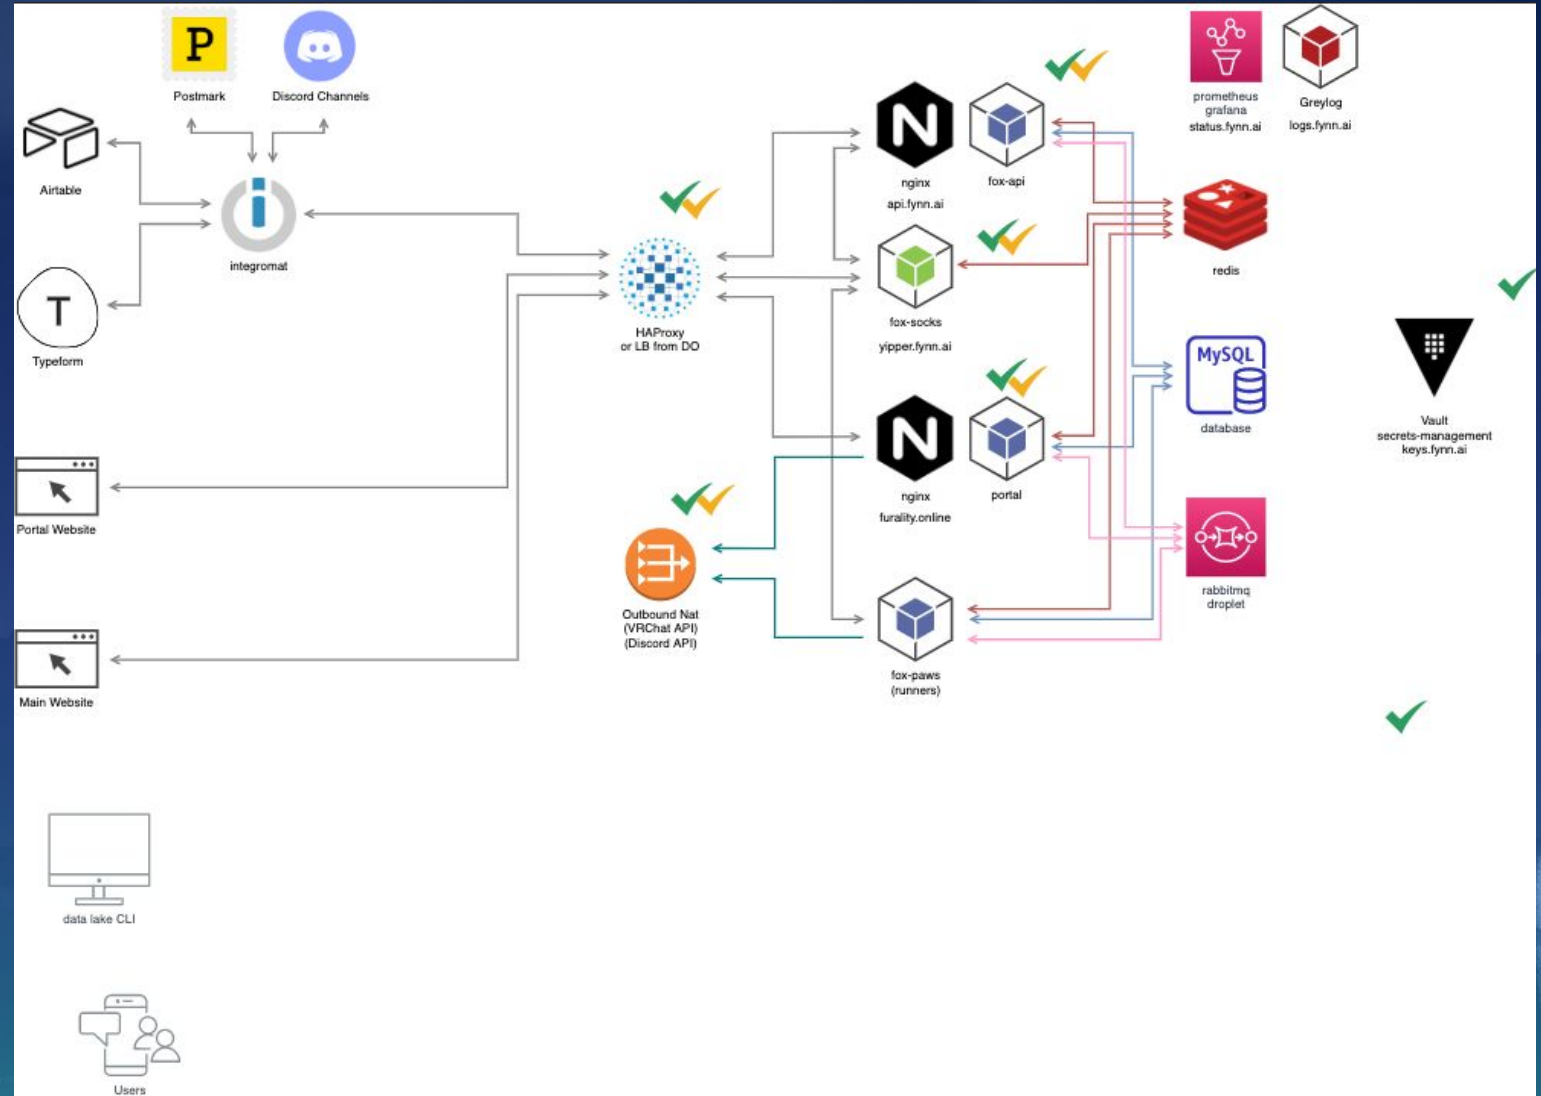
P
Postmark

Discord Channels

Airtable

integromat

T
Typeform

Portal Website

Main Website

data lake CLI

Users

HAProxy
or LB from DO

Outbound Nat
(VRChat API)
(Discord API)

nginx
api.fynn.ai

fox-api

fox-socks
yipper.fynn.ai

nginx
furality.online

portal

fox-paws
(runners)

prometheus
grafana
status.fynn.ai

Greylog
logs.fynn.ai

redis

MySQL
database

rabbitmq
droplet

Vault
secrets-management
keys.fynn.ai